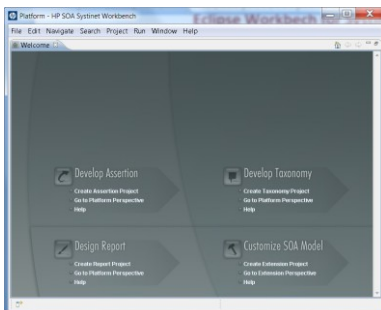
Platform - HP SOA Systinet Workbench

Eclipse Workbench

File Edit Navigate Search Project Run Window Help

Welcome

Develop Assertion

Create Assertion Project
Go to Platform Perspective
Help

Develop Taxonomy

Create Taxonomy Project
Go to Platform Perspective
Help

Design Report

Create Report Project
Go to Platform Perspective
Help

Customize SOA Model

Create Extension Project
Go to Extension Perspective
Help